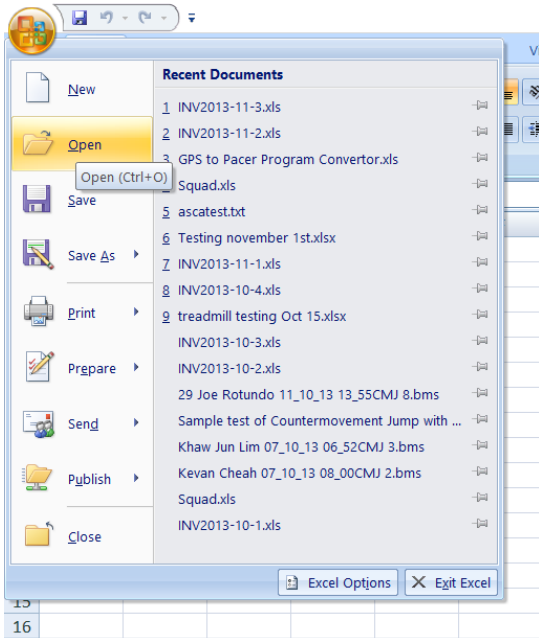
New

Open

Open (Ctrl+O)

Save

Save As

Print

Prepare

Send

Publish

Close

Recent Documents

1 INV2013-11-3.xls

2 INV2013-11-2.xls

3 GPS to Pacer Program Convertor.xls

4 Squad.xls

5 ascatest.txt

6 Testing november 1st.xlsx

7 INV2013-11-1.xls

8 INV2013-10-4.xls

9 treadmill testing Oct 15.xlsx

INV2013-10-3.xls

INV2013-10-2.xls

29 Joe Rotundo 11_10_13 13_55CMJ 8.bms

Sample test of Countermovement Jump with ...

Khaw Jun Lim 07_10_13 06_52CMJ 3.bms

Kevan Cheah 07_10_13 08_00CMJ 2.bms

Squad.xls

INV2013-10-1.xls

Excel Options

Exit Excel

15

16